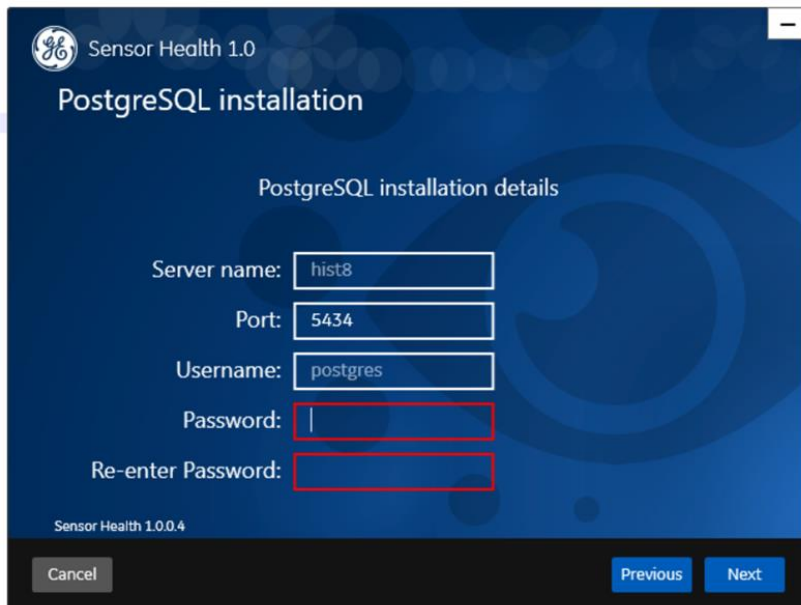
GE Sensor Health 1.0

PostgreSQL installation

PostgreSQL installation details

Server name: hist8

Port: 5434

Username: postgres

Password:

Re-enter Password:

Sensor Health 1.0.0.4

Cancel

Previous

Next